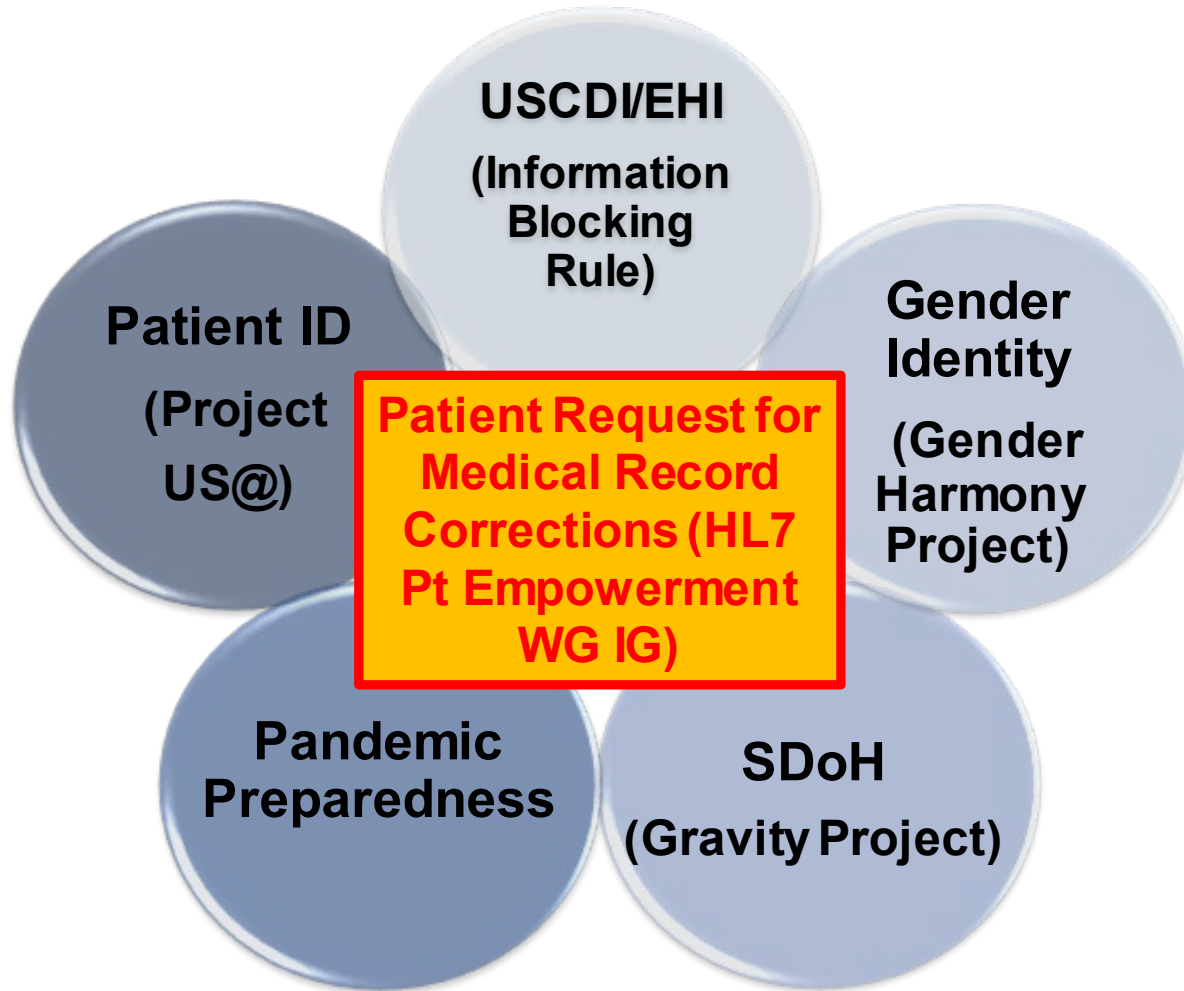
USCDI/EHI
(Information Blocking Rule)

Patient ID
(Project US@)

Patient Request for Medical Record Corrections (HL7 Pt Empowerment WG IG)

Gender Identity
(Gender Harmony Project)

Pandemic Preparedness

SDoH
(Gravity Project)